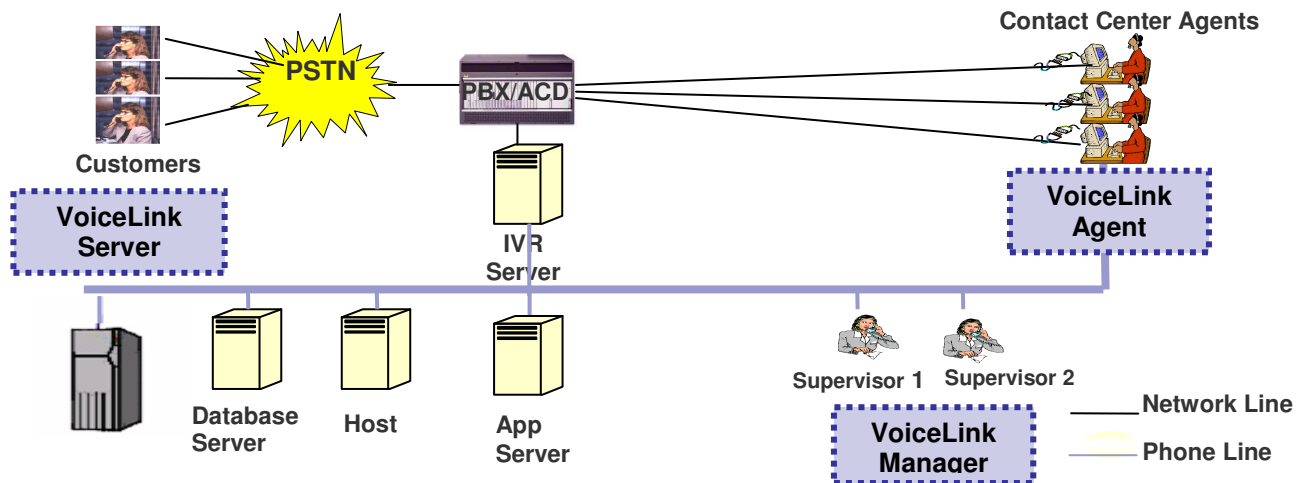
Contact Center Agents

PSTN

PBX/ACD

Customers

VoiceLink Server

IVR Server

VoiceLink Agent

Database Server

Host

App Server

Supervisor 1

Supervisor 2

VoiceLink Manager

Network Line

Phone Line